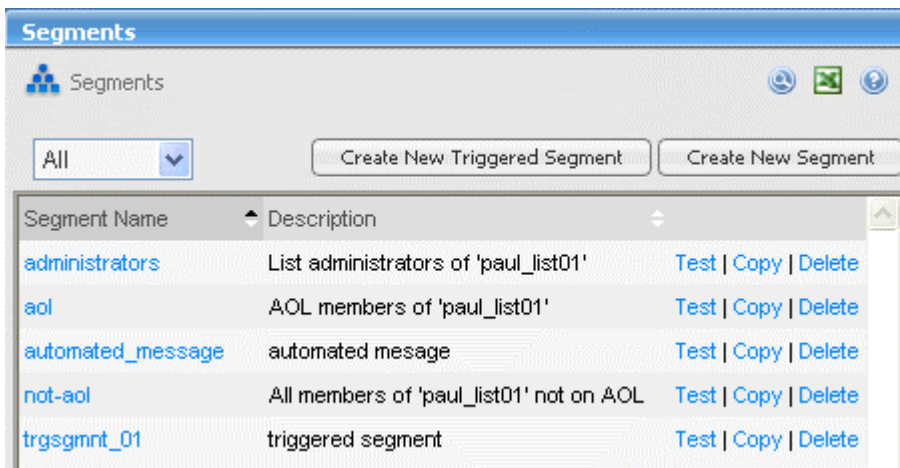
Segments

Segments

All

Create New Triggered Segment

Create New Segment

| Segment Name | Description | |
|---|---|---|
| administrators | List administrators of 'paul_list01' | Test \| Copy \| Delete |
| aol | AOL members of 'paul_list01' | Test \| Copy \| Delete |
| automated_message | automated mesage | Test \| Copy \| Delete |
| not-aol | All members of 'paul_list01' not on AOL | Test \| Copy \| Delete |
| trgsgmnt_01 | triggered segment | Test \| Copy \| Delete |